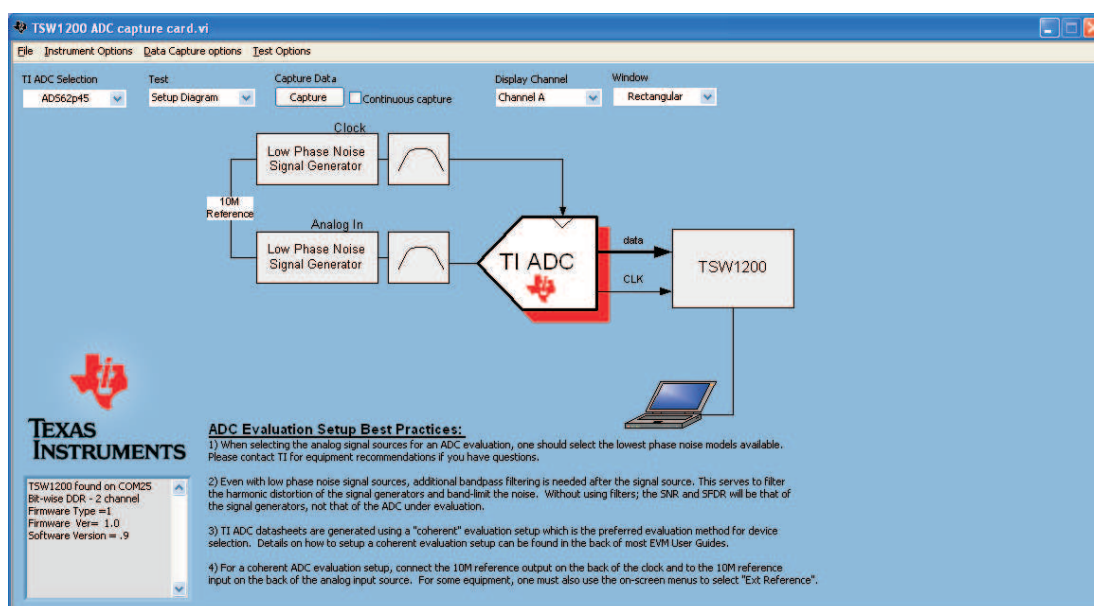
TSW1200 ADC capture card.vi

File Instrument Options Data Capture options Test Options

TI ADC Selection
ADS62p45

Test
Setup Diagram

Capture Data
Capture
Continuous capture

Display Channel
Channel A

Window
Rectangular

Clock
Low Phase Noise Signal Generator

10M Reference

Analog In
Low Phase Noise Signal Generator

TI ADC

data

CLK

TSW1200

TEXAS INSTRUMENTS

TSW1200 found on COM25
Bit-wise DDR - 2 channel
Firmware Type =1
Firmware Ver= 1.0
Software Version = .9

ADC Evaluation Setup Best Practices:
1) When selecting the analog signal sources for an ADC evaluation, one should select the lowest phase noise models available. Please contact TI for equipment recommendations if you have questions.

2) Even with low phase noise signal sources, additional bandpass filtering is needed after the signal source. This serves to filter the harmonic distortion of the signal generators and band-limit the noise. Without using filters; the SNR and SFDR will be that of the signal generators, not that of the ADC under evaluation.

3) TI ADC datasheets are generated using a "coherent" evaluation setup which is the preferred evaluation method for device selection. Details on how to setup a coherent evaluation setup can be found in the back of most EVM User Guides.

4) For a coherent ADC evaluation setup, connect the 10M reference output on the back of the clock and to the 10M reference input on the back of the analog input source. For some equipment, one must also use the on-screen menus to select "Ext Reference".